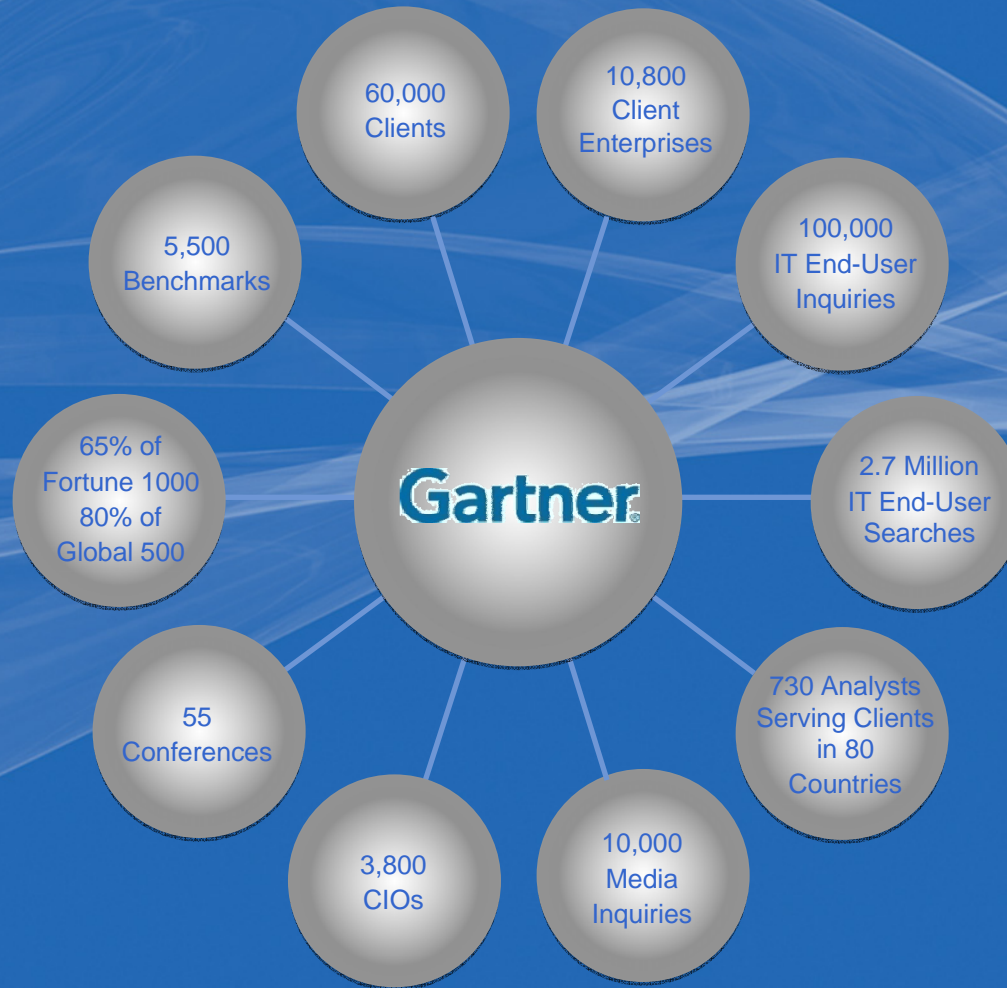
Gartner

60,000
Clients

10,800
Client
Enterprises

100,000
IT End-User
Inquiries

2.7 Million
IT End-User
Searches

730 Analysts
Serving Clients
in 80
Countries

10,000
Media
Inquiries

3,800
CIOs

55
Conferences

65% of
Fortune 1000
80% of
Global 500

5,500
Benchmarks